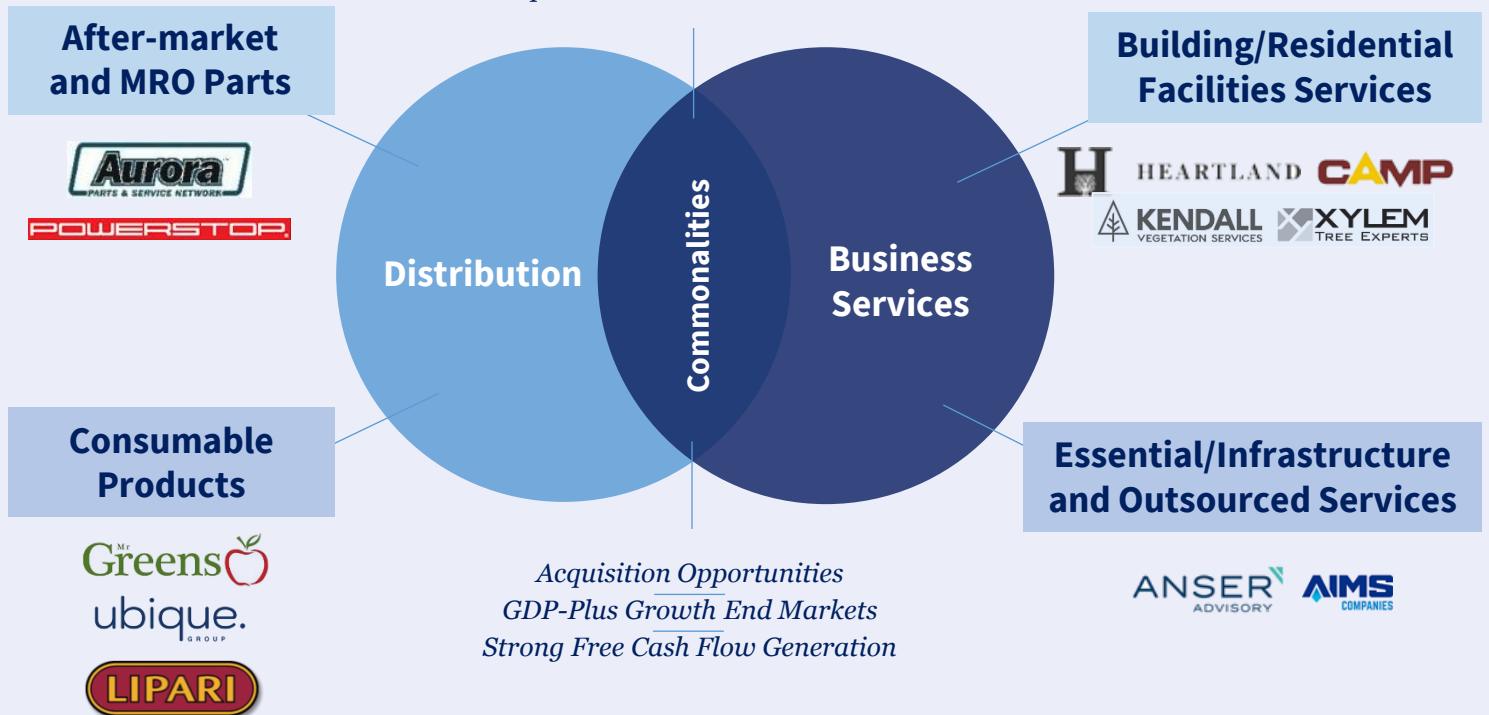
After-market and MRO Parts

Aurora
PARTS & SERVICE NETWORK

POWERSTOP

Consumable Products

Mr Greens

ubique. GROUP

LIPARI

Distribution

Commonalities

Business Services

Building/Residential Facilities Services

H HEARTLAND CAMP

KENDALL VEGETATION SERVICES

XYLEM TREE EXPERTS

Essential/Infrastructure and Outsourced Services

ANSER ADVISORY

AIMS COMPANIES

Acquisition Opportunities
GDP-Plus Growth End Markets
Strong Free Cash Flow Generation